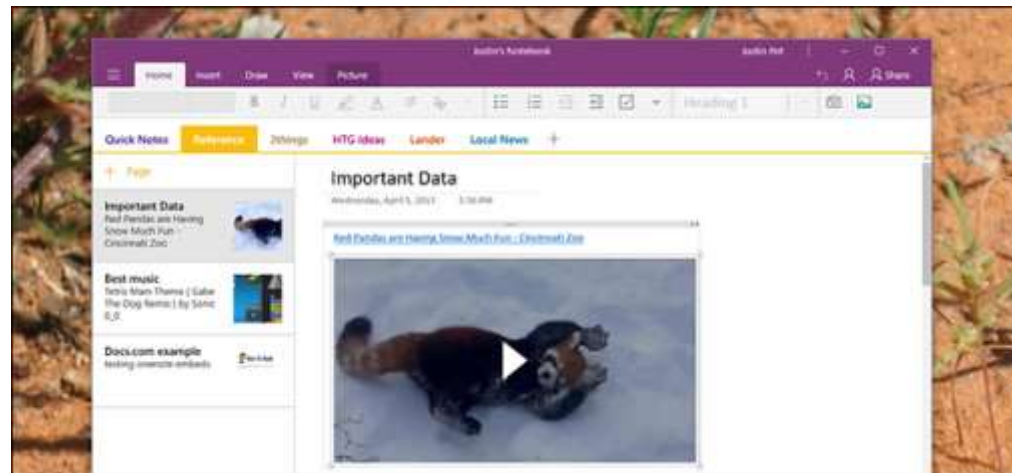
Justin's Notebook

Justin Pot

Home Insert Draw View Picture

Share

Heading 1

Quick Notes Reference 2things HTG Ideas Lander Local News +

+ Page

Important Data
Red Pandas are Having Snow Much Fun - Cincinnati Zoo

Best music
Tetris Main Theme [ Gabe The Dog Remix ] by Sonic 0_0

Docs.com example
testing onenote embeds

Important Data

Wednesday, April 5, 2017 3:36 PM

Red Pandas are Having Snow Much Fun - Cincinnati Zoo